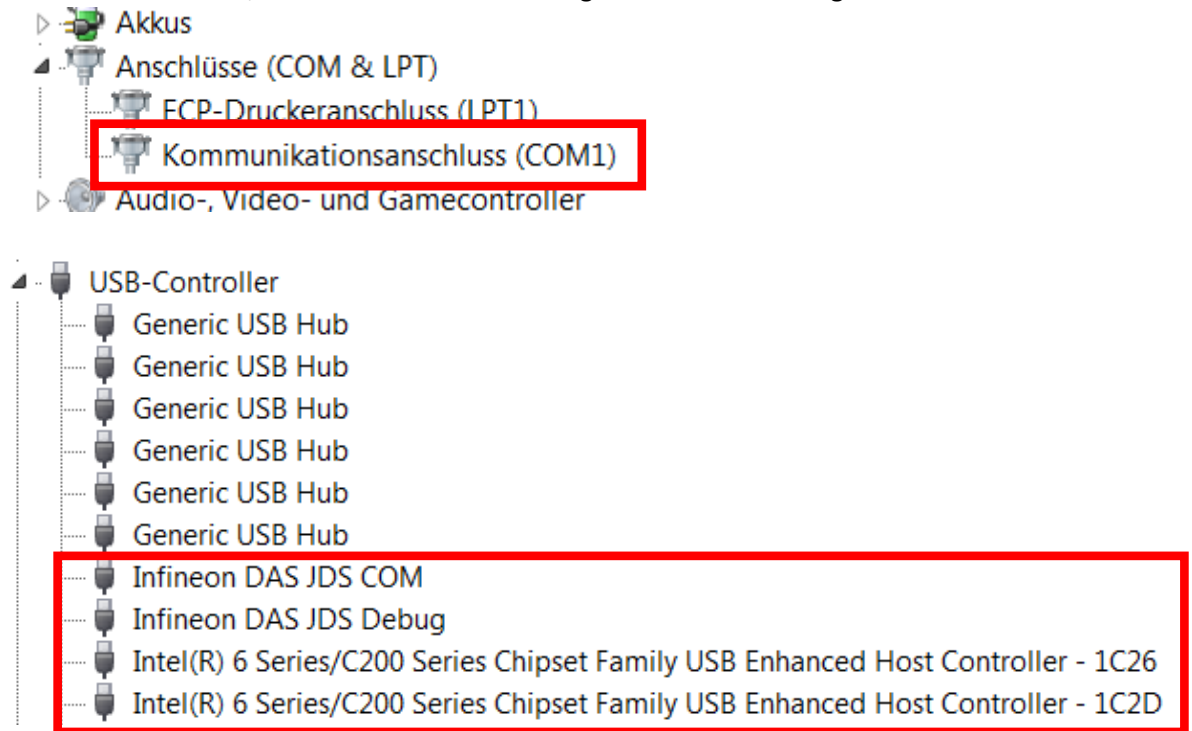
Akkus
Anschlüsse (COM & LPT)
ECP-Druckeranschluss (LPT1)
Kommunikationsanschluss (COM1)
Audio-, Video- und Gamecontroller

USB-Controller
Generic USB Hub
Generic USB Hub
Generic USB Hub
Generic USB Hub
Generic USB Hub
Generic USB Hub
Infineon DAS JDS COM
Infineon DAS JDS Debug
Intel(R) 6 Series/C200 Series Chipset Family USB Enhanced Host Controller - 1C26
Intel(R) 6 Series/C200 Series Chipset Family USB Enhanced Host Controller - 1C2D